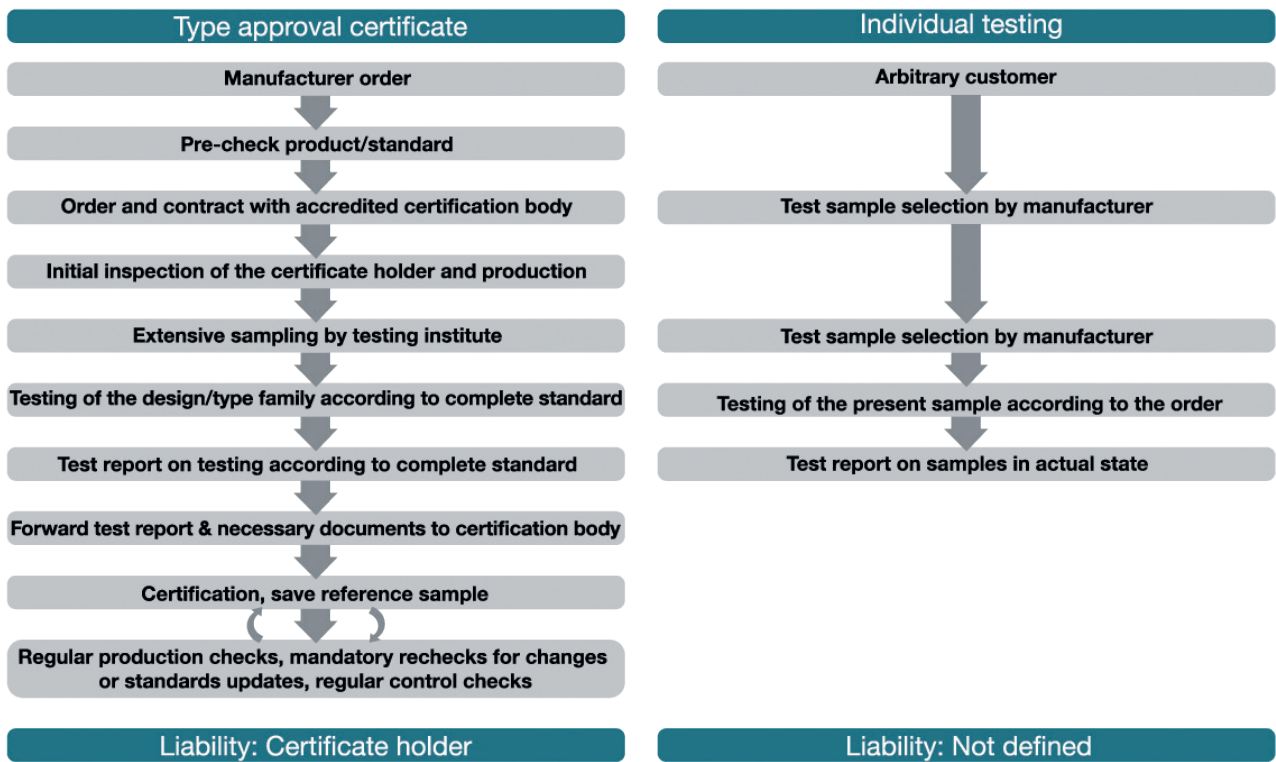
Type approval certificate

Manufacturer order

Pre-check product/standard

Order and contract with accredited certification body

Initial inspection of the certificate holder and production

Extensive sampling by testing institute

Testing of the design/type family according to complete standard

Test report on testing according to complete standard

Forward test report & necessary documents to certification body

Certification, save reference sample

Regular production checks, mandatory rechecks for changes or standards updates, regular control checks

Liability: Certificate holder

Individual testing

Arbitrary customer

Test sample selection by manufacturer

Test sample selection by manufacturer

Testing of the present sample according to the order

Test report on samples in actual state

Liability: Not defined